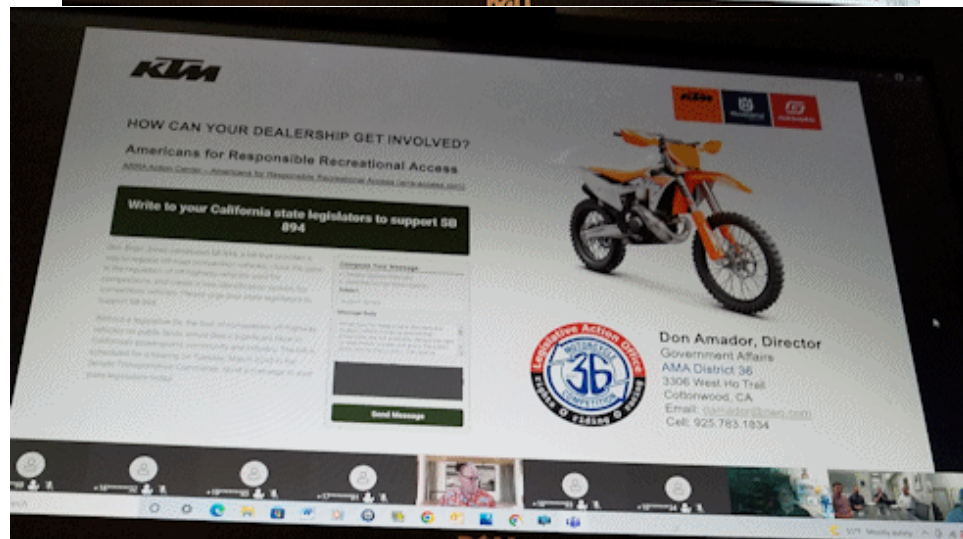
KTM

HOW CAN YOUR DEALERSHIP GET INVOLVED?

Americans for Responsible Recreational Access

AMA Action Center – Americans for Responsible Recreational Access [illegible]

Write to your California state legislators to support SB 894

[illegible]

Compose Your Message

Send Message

Legislative Action Office
MOTORCYCLE
36
COMPETITION

Don Amador, Director
Government Affairs
AMA District 36
3306 West Ho Trail
Cottonwood, CA
Email: damador@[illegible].com
Cell: 925.783.1834